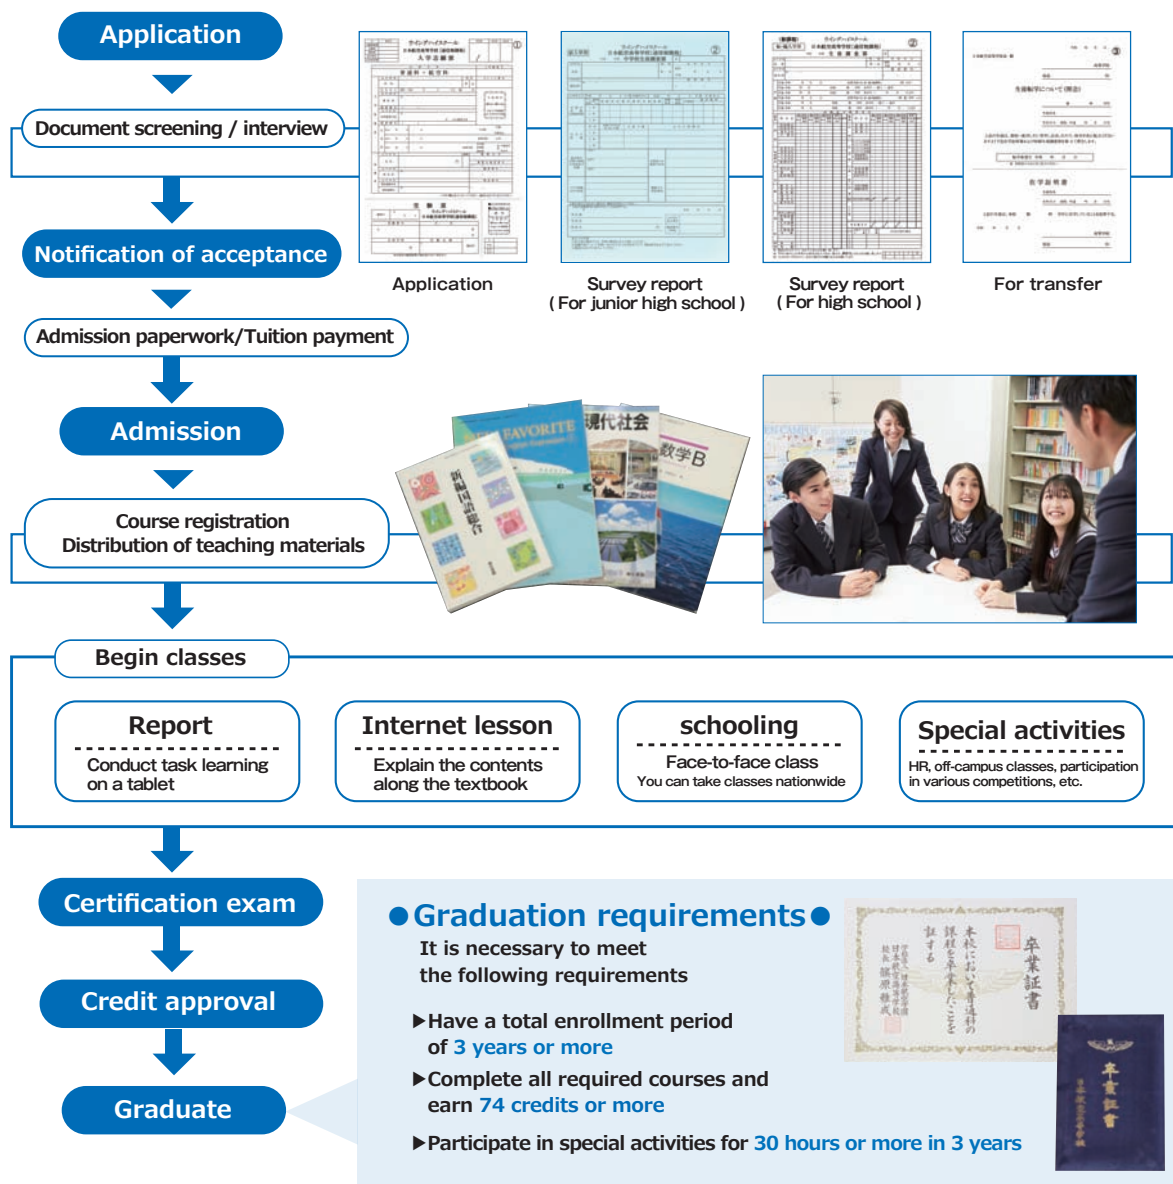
Application

Document screening / interview

Notification of acceptance

Admission paperwork/Tuition payment

Admission

Course registration
Distribution of teaching materials

Application

Survey report
( For junior high school )

Survey report
( For high school )

For transfer

FAVORITE

現代社会

数学B

Begin classes

Report
Conduct task learning on a tablet

Internet lesson
Explain the contents along the textbook

schooling
Face-to-face class
You can take classes nationwide

Special activities
HR, off-campus classes, participation in various competitions, etc.

Certification exam

Credit approval

Graduate

●Graduation requirements●
It is necessary to meet the following requirements

▶Have a total enrollment period of 3 years or more

▶Complete all required courses and earn 74 credits or more

▶Participate in special activities for 30 hours or more in 3 years

卒業証書

卒業証書